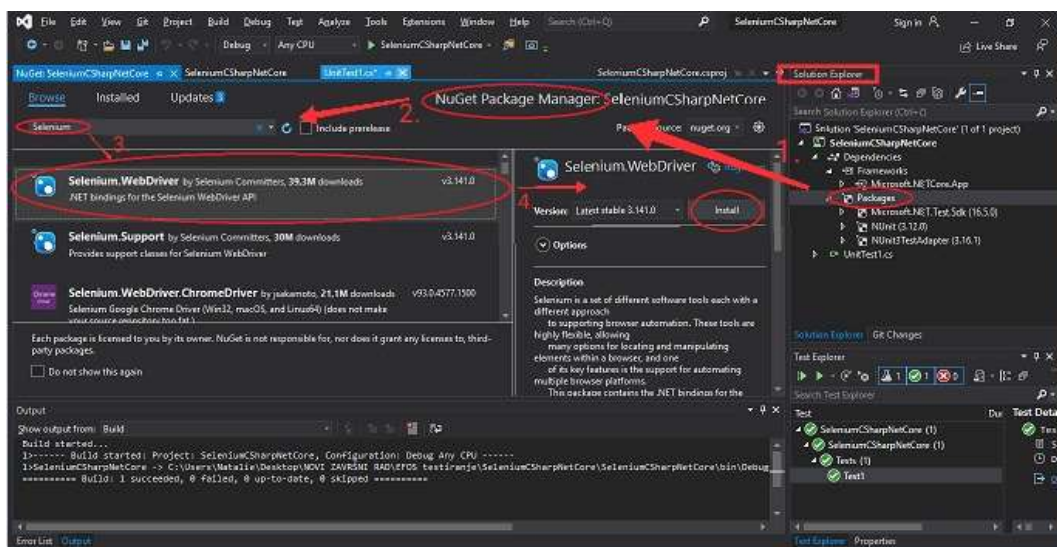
File Edit View Git Project Build Debug Test Analyze Tools Extensions Window Help Search (Ctrl+Q) SeleniumCSharpNetCore Sign in

Debug Any CPU SeleniumCSharpNetCore Live Share

NuGet: SeleniumCSharpNetCore SeleniumCSharpNetCore UnitTest1.cs* SeleniumCSharpNetCore.csproj Solution Explorer

Browse Installed Updates 3 NuGet Package Manager: SeleniumCSharpNetCore

Selenium Include prerelease Package source: nuget.org

2. 3. 1. 4.

Selenium.WebDriver by Selenium Committers, 39.3M downloads v3.141.0
.NET bindings for the Selenium WebDriver API

Selenium.Support by Selenium Committers, 30M downloads v3.141.0
Provides support classes for Selenium WebDriver

Selenium.WebDriver.ChromeDriver by jsakamoto, 21.1M downloads v93.0.4577.1500
Selenium Google Chrome Driver (Win32, macOS, and Linux64) (does not make your source repository too fat.)

Each package is licensed to you by its owner. NuGet is not responsible for, nor does it grant any licenses to, third-party packages.

Do not show this again

Selenium.WebDriver

Version: Latest stable 3.141.0 Install

Options

Description

Selenium is a set of different software tools each with a different approach to supporting browser automation. These tools are highly flexible, allowing many options for locating and manipulating elements within a browser, and one of its key features is the support for automating multiple browser platforms. This package contains the .NET bindings for the

Search Solution Explorer (Ctrl+;)
Solution 'SeleniumCSharpNetCore' (1 of 1 project)
SeleniumCSharpNetCore
Dependencies
Frameworks
Microsoft.NETCore.App
Packages
Microsoft.NET.Test.Sdk (16.5.0)
NUnit (3.12.0)
NUnit3TestAdapter (3.16.1)
UnitTest1.cs

Solution Explorer Git Changes

Test Explorer
1 1 0
Search Test Explorer
Test Du Test Deta
SeleniumCSharpNetCore (1)
SeleniumCSharpNetCore (1)
Tests (1)
Test1

Output
Show output from: Build
Build started...
1>------ Build started: Project: SeleniumCSharpNetCore, Configuration: Debug Any CPU ------
1>SeleniumCSharpNetCore -> C:\Users\Natalie\Desktop\NOVI ZAVRSNI RAD\EFOS testiranje\SeleniumCSharpNetCore\SeleniumCSharpNetCore\bin\Debug
========== Build: 1 succeeded, 0 failed, 0 up-to-date, 0 skipped ==========

Error List Output Test Explorer Properties